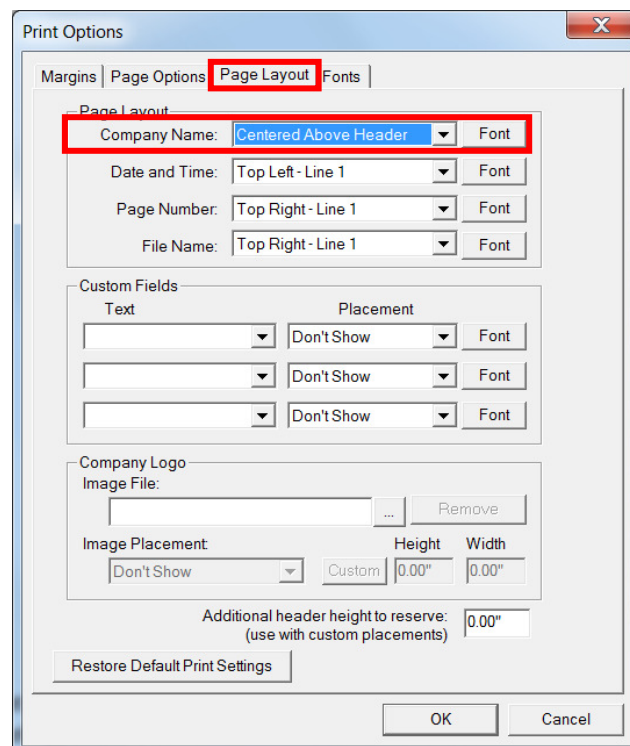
Print Options

Margins | Page Options | Page Layout | Fonts

Page Layout
Company Name: Centered Above Header Font
Date and Time: Top Left - Line 1 Font
Page Number: Top Right - Line 1 Font
File Name: Top Right - Line 1 Font

Custom Fields
Text
Placement
Don't Show Font
Don't Show Font
Don't Show Font

Company Logo
Image File:
... Remove
Image Placement:
Height
Width
Don't Show
Custom 0.00" 0.00"

Additional header height to reserve: (use with custom placements) 0.00"

Restore Default Print Settings

OK Cancel